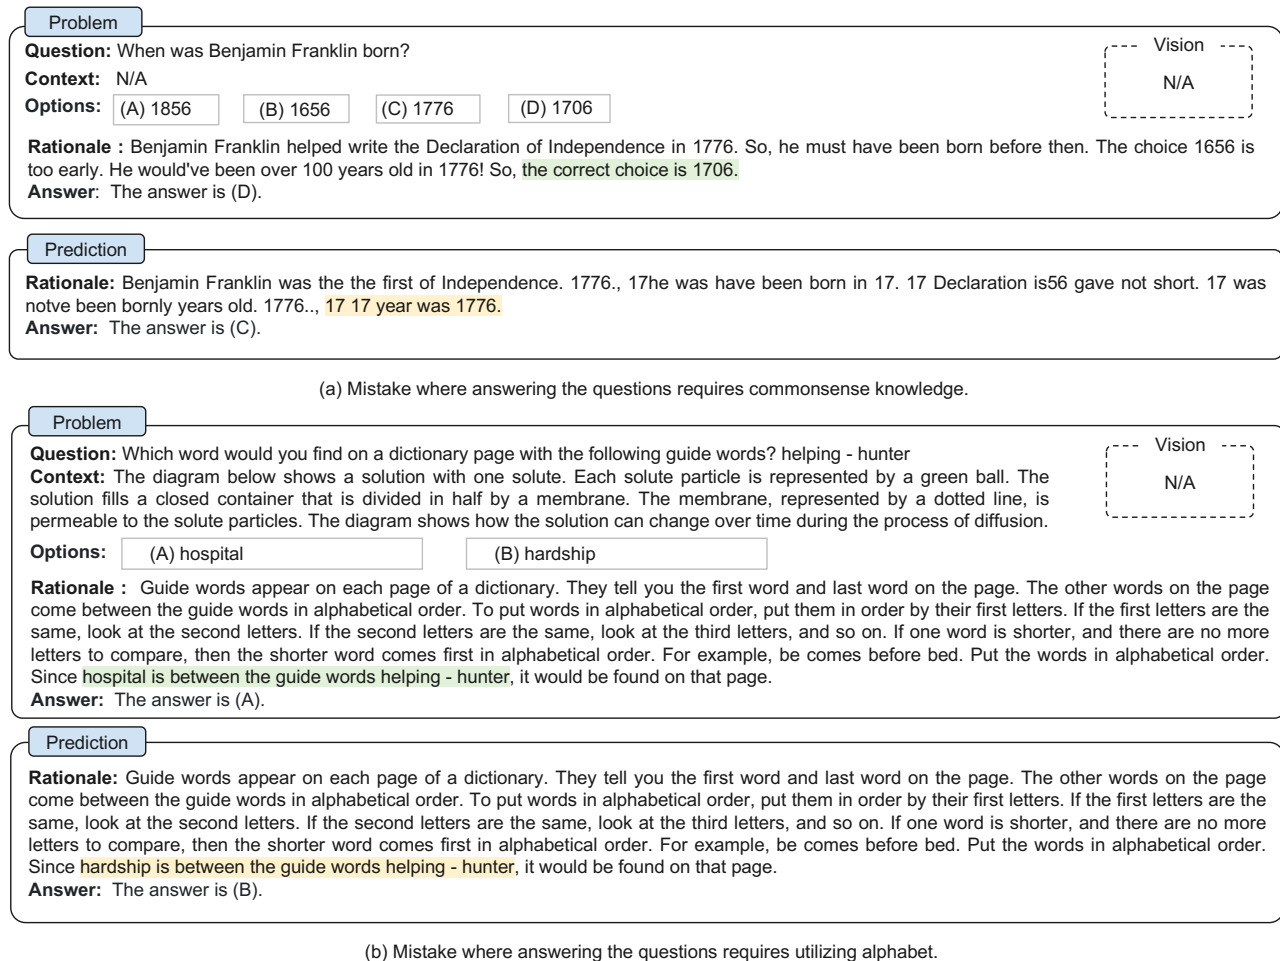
Problem

**Question:** When was Benjamin Franklin born?

**Context:** N/A

**Options:** (A) 1856 (B) 1656 (C) 1776 (D) 1706

Vision

N/A

**Rationale :** Benjamin Franklin helped write the Declaration of Independence in 1776. So, he must have been born before then. The choice 1656 is too early. He would've been over 100 years old in 1776! So, the correct choice is 1706.
**Answer**: The answer is (D).

Prediction

**Rationale:** Benjamin Franklin was the the first of Independence. 1776., 17he was have been born in 17. 17 Declaration is56 gave not short. 17 was notve been bornly years old. 1776.., 17 17 year was 1776.
**Answer:** The answer is (C).

(a) Mistake where answering the questions requires commonsense knowledge.

Problem

**Question:** Which word would you find on a dictionary page with the following guide words? helping - hunter
**Context:** The diagram below shows a solution with one solute. Each solute particle is represented by a green ball. The solution fills a closed container that is divided in half by a membrane. The membrane, represented by a dotted line, is permeable to the solute particles. The diagram shows how the solution can change over time during the process of diffusion.

Vision

N/A

**Options:** (A) hospital (B) hardship

**Rationale :** Guide words appear on each page of a dictionary. They tell you the first word and last word on the page. The other words on the page come between the guide words in alphabetical order. To put words in alphabetical order, put them in order by their first letters. If the first letters are the same, look at the second letters. If the second letters are the same, look at the third letters, and so on. If one word is shorter, and there are no more letters to compare, then the shorter word comes first in alphabetical order. For example, be comes before bed. Put the words in alphabetical order. Since hospital is between the guide words helping - hunter, it would be found on that page.
**Answer:** The answer is (A).

Prediction

**Rationale:** Guide words appear on each page of a dictionary. They tell you the first word and last word on the page. The other words on the page come between the guide words in alphabetical order. To put words in alphabetical order, put them in order by their first letters. If the first letters are the same, look at the second letters. If the second letters are the same, look at the third letters, and so on. If one word is shorter, and there are no more letters to compare, then the shorter word comes first in alphabetical order. For example, be comes before bed. Put the words in alphabetical order. Since hardship is between the guide words helping - hunter, it would be found on that page.
**Answer:** The answer is (B).

(b) Mistake where answering the questions requires utilizing alphabet.